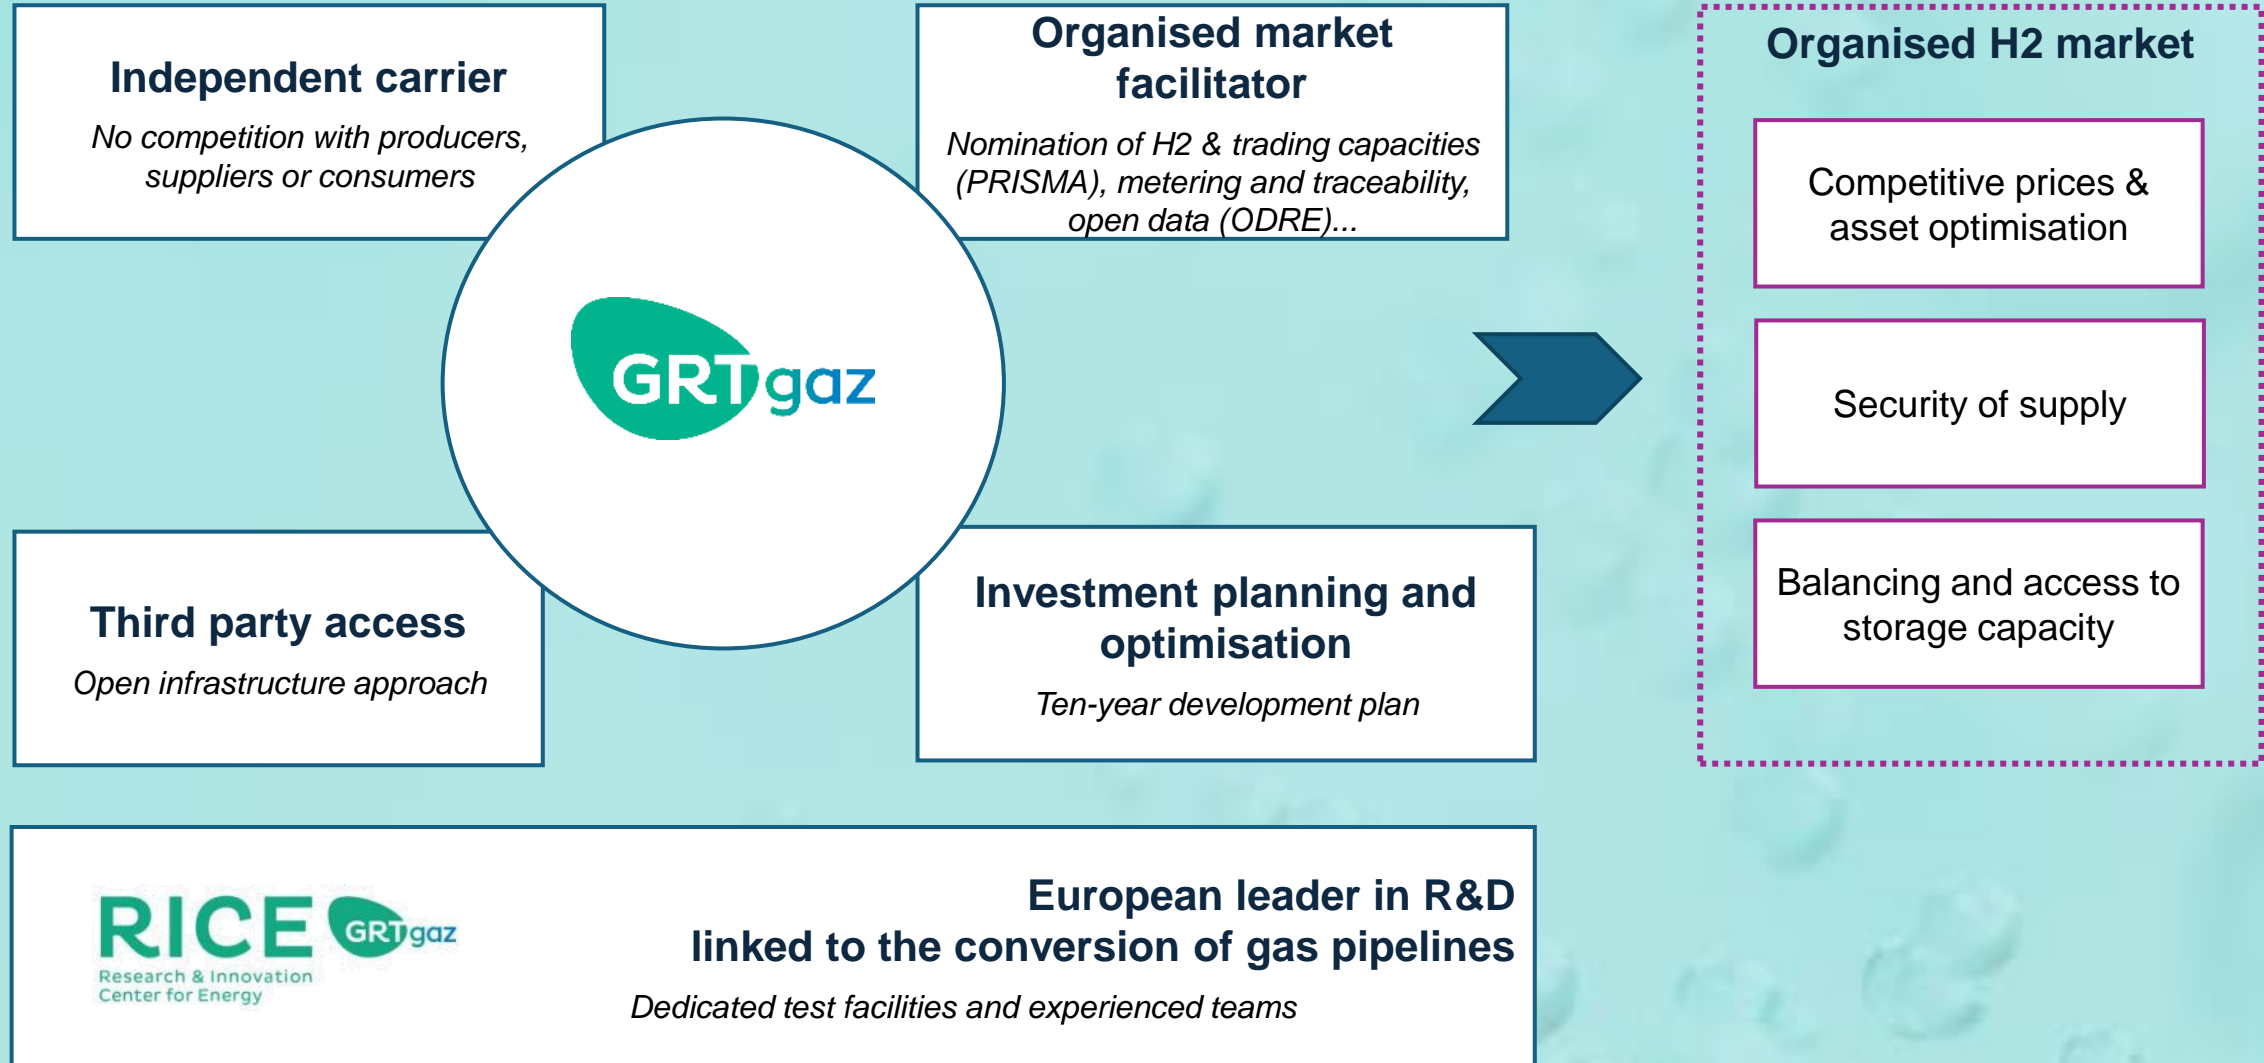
Independent carrier

No competition with producers, suppliers or consumers

Organised market facilitator

Nomination of H2 & trading capacities (PRISMA), metering and traceability, open data (ODRE)...

GRTgaz

Organised H2 market

Competitive prices & asset optimisation

Security of supply

Balancing and access to storage capacity

Third party access

Open infrastructure approach

Investment planning and optimisation

Ten-year development plan

RICE GRTgaz
Research & Innovation Center for Energy

European leader in R&D linked to the conversion of gas pipelines

Dedicated test facilities and experienced teams